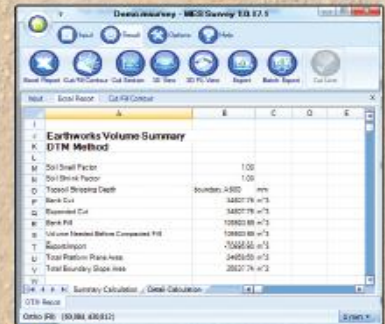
Demo.mesurvey - MES Survey 10.07.1

Input Result Options Help

Boost Report Cut/Fill Contour Cut Section 3D View 3D Fill View Export Batch Report Cut Level

Input Excel Report Cut Fill Contour

| | A | B | C | D | E |
|---|---|---|---|---|---|
| I | | | | | |
| J | Earthworks Volume Summary | | | | |
| K | DTM Method | | | | |
| L | | | | | |
| M | Soil Swell Factor | 1.00 | | | |
| N | Soil Shrink Factor | 1.00 | | | |
| O | Topsoil Stripping Depth | boundary, 4.000 | mm | | |
| P | Bank Cut | 34837.76 m^3 | | | |
| Q | Expanded Cut | 34837.76 m^3 | | | |
| R | Bank Fill | 109800.88 m^3 | | | |
| S | Volume Needed Before Compacted Fill | 109800.88 m^3 | | | |
| T | Export/Import | -75022.91 m^3 | | | |
| U | Total Platform Plane Area | 24659.59 m^2 | | | |
| V | Total Boundary Slope Area | 25537.74 m^2 | | | |
| W | | | | | |

Summary Calculation Detail Calculation

DTM Result

Ortho [R]: (59,986, 430,012) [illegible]